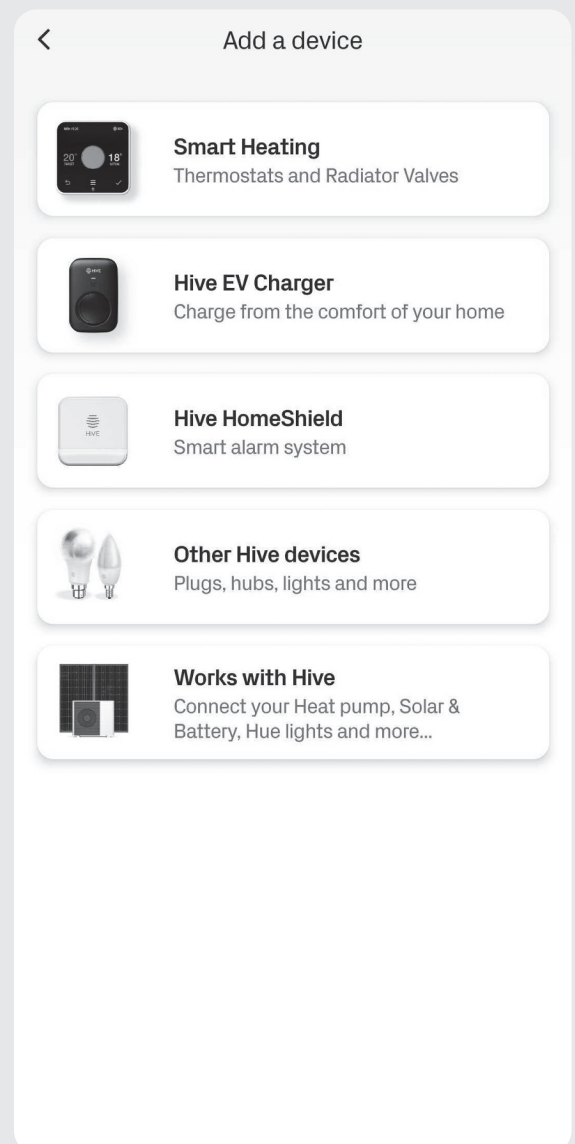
<

Add a device

Smart Heating
Thermostats and Radiator Valves

Hive EV Charger
Charge from the comfort of your home

Hive HomeShield
Smart alarm system

Other Hive devices
Plugs, hubs, lights and more

Works with Hive
Connect your Heat pump, Solar & Battery, Hue lights and more...